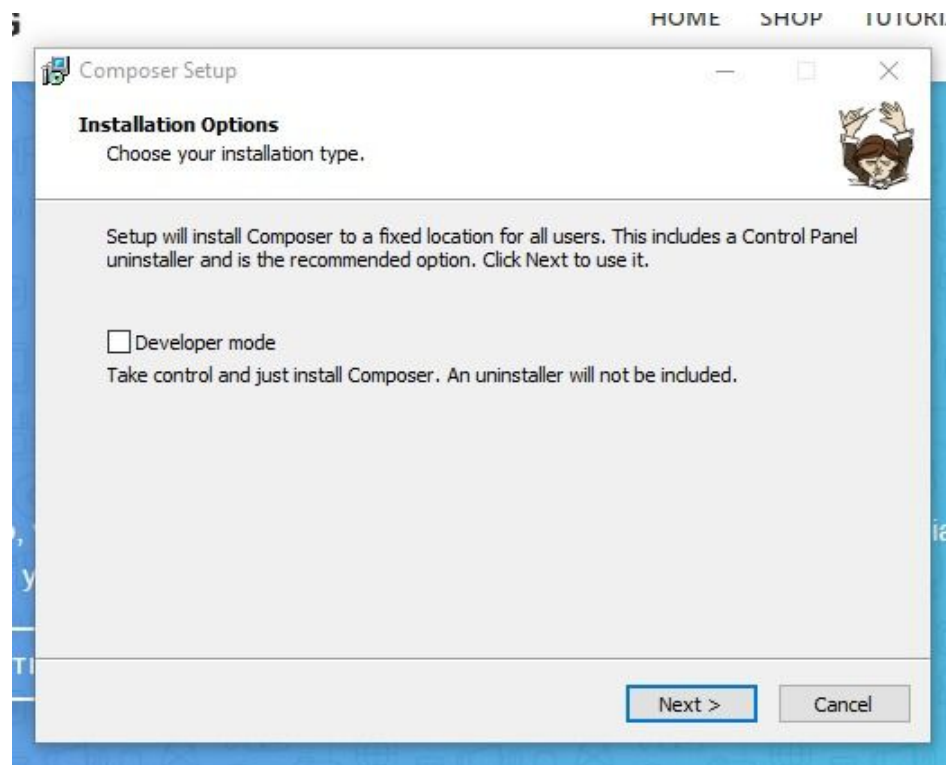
HOME SHOP TUTORI

Composer Setup

Installation Options
Choose your installation type.

Setup will install Composer to a fixed location for all users. This includes a Control Panel uninstaller and is the recommended option. Click Next to use it.

Developer mode
Take control and just install Composer. An uninstaller will not be included.

Next > Cancel